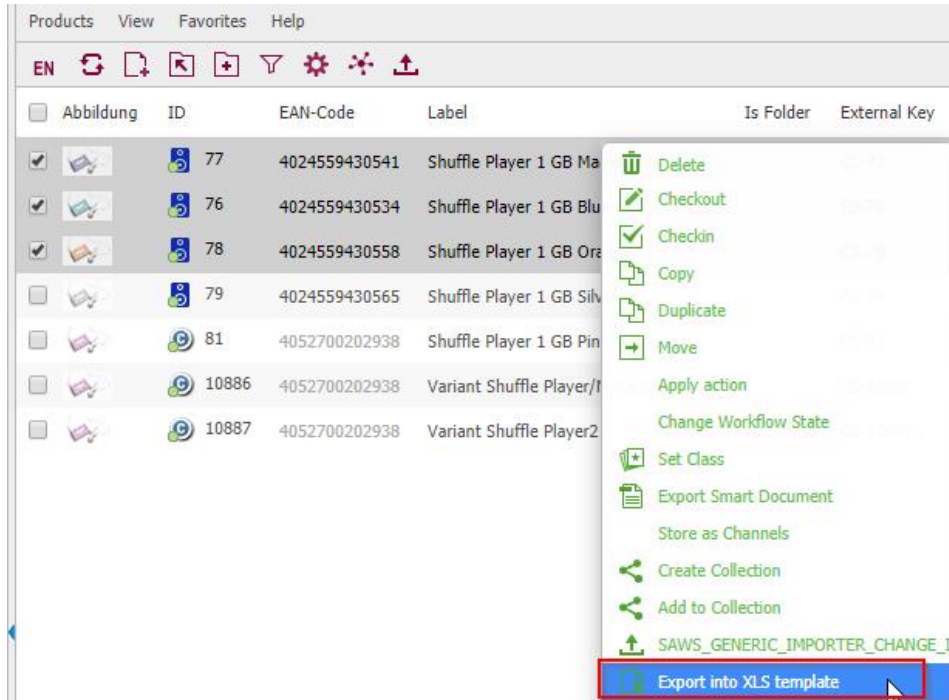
Products View Favorites Help

EN

| | Abbildung | ID | EAN-Code | Label | Is Folder | External Key |
|---|---|---|---|---|---|---|
| | | 77 | 4024559430541 | Shuffle Player 1 GB Ma | | |
| | | 76 | 4024559430534 | Shuffle Player 1 GB Blu | | |
| | | 78 | 4024559430558 | Shuffle Player 1 GB Ora | | |
| | | 79 | 4024559430565 | Shuffle Player 1 GB Silv | | |
| | | 81 | 4052700202938 | Shuffle Player 1 GB Pin | | |
| | | 10886 | 4052700202938 | Variant Shuffle Player/ | | |
| | | 10887 | 4052700202938 | Variant Shuffle Player2 | | |

Delete
Checkout
Checkin
Copy
Duplicate
Move
Apply action
Change Workflow State
Set Class
Export Smart Document
Store as Channels
Create Collection
Add to Collection
SAWS_GENERIC_IMPORTER_CHANGE_
Export into XLS template